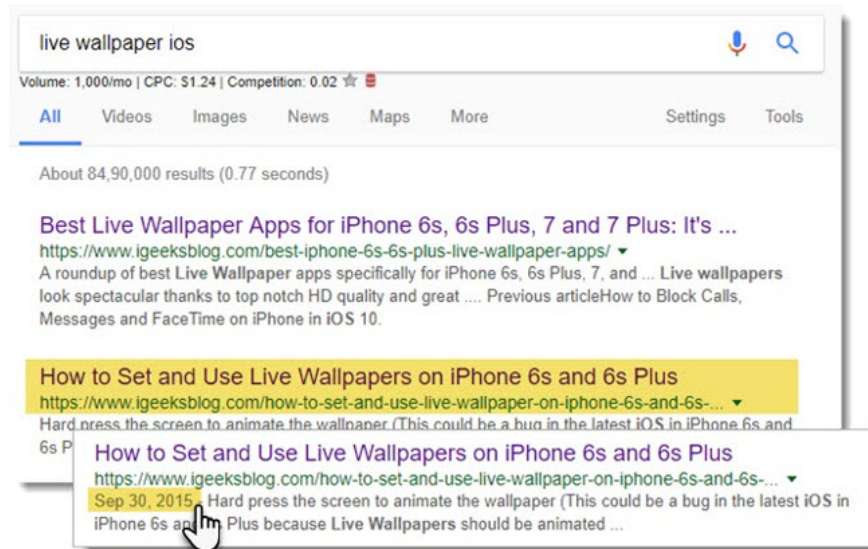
live wallpaper ios

Volume: 1,000/mo | CPC: $1.24 | Competition: 0.02

All Videos Images News Maps More Settings Tools

About 84,90,000 results (0.77 seconds)

Best Live Wallpaper Apps for iPhone 6s, 6s Plus, 7 and 7 Plus: It's ...
https://www.igeeksblog.com/best-iphone-6s-6s-plus-live-wallpaper-apps/ ▾
A roundup of best Live Wallpaper apps specifically for iPhone 6s, 6s Plus, 7, and ... Live wallpapers look spectacular thanks to top notch HD quality and great .... Previous articleHow to Block Calls, Messages and FaceTime on iPhone in iOS 10.

How to Set and Use Live Wallpapers on iPhone 6s and 6s Plus
https://www.igeeksblog.com/how-to-set-and-use-live-wallpaper-on-iphone-6s-and-6s-... ▾
Hard press the screen to animate the wallpaper (This could be a bug in the latest iOS in iPhone 6s and 6s P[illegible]

How to Set and Use Live Wallpapers on iPhone 6s and 6s Plus
https://www.igeeksblog.com/how-to-set-and-use-live-wallpaper-on-iphone-6s-and-6s-... ▾
Sep 30, 2015 - Hard press the screen to animate the wallpaper (This could be a bug in the latest iOS in iPhone 6s an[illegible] Plus because Live Wallpapers should be animated ...